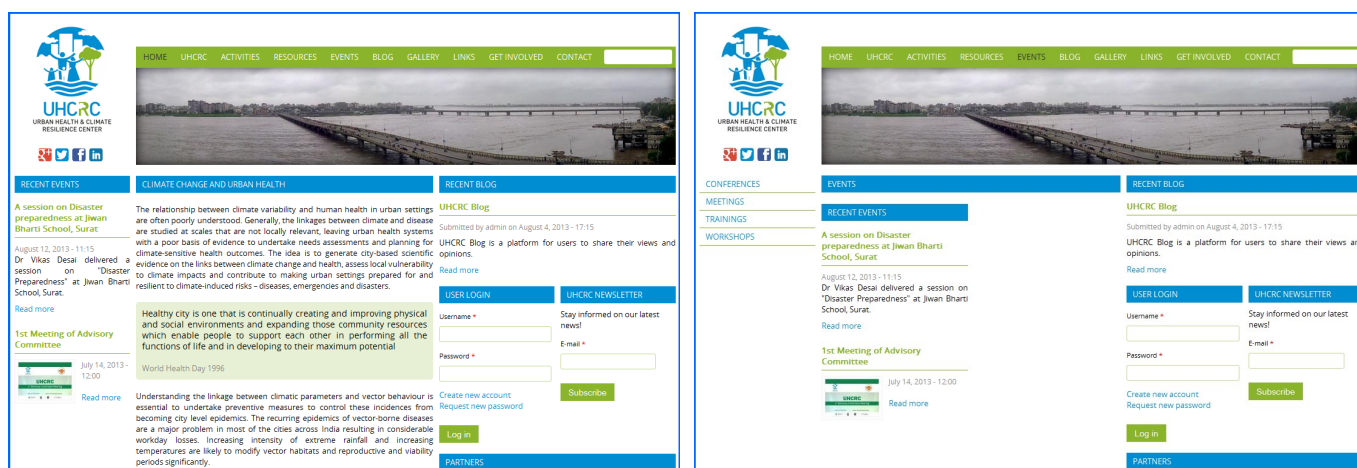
UHCRC
URBAN HEALTH & CLIMATE RESILIENCE CENTER

HOME UHCRC ACTIVITIES RESOURCES EVENTS BLOG GALLERY LINKS GET INVOLVED CONTACT

RECENT EVENTS

A session on Disaster preparedness at Jiwan Bharti School, Surat

August 12, 2013 - 11:15
Dr Vikas Desai delivered a session on "Disaster Preparedness" at Jiwan Bharti School, Surat.

Read more

1st Meeting of Advisory Committee

July 14, 2013 - 12:00

Read more

CLIMATE CHANGE AND URBAN HEALTH

The relationship between climate variability and human health in urban settings are often poorly understood. Generally, the linkages between climate and disease are studied at scales that are not locally relevant, leaving urban health systems with a poor basis of evidence to undertake needs assessments and planning for climate-sensitive health outcomes. The idea is to generate city-based scientific evidence on the links between climate change and health, assess local vulnerability to climate impacts and contribute to making urban settings prepared for and resilient to climate-induced risks – diseases, emergencies and disasters.

Healthy city is one that is continually creating and improving physical and social environments and expanding those community resources which enable people to support each other in performing all the functions of life and in developing to their maximum potential

World Health Day 1996

Understanding the linkage between climatic parameters and vector behaviour is essential to undertake preventive measures to control these incidences from becoming city level epidemics. The recurring epidemics of vector-borne diseases are a major problem in most of the cities across India resulting in considerable workday losses. Increasing intensity of extreme rainfall and increasing temperatures are likely to modify vector habitats and reproductive and viability periods significantly.

RECENT BLOG

UHCRC Blog

Submitted by admin on August 4, 2013 - 17:15

UHCRC Blog is a platform for users to share their views and opinions.

Read more

USER LOGIN

Username *

Password *

Create new account
Request new password

Log in

UHCRC NEWSLETTER

Stay informed on our latest news!

E-mail *

Subscribe

PARTNERS

UHCRC
URBAN HEALTH & CLIMATE RESILIENCE CENTER

HOME UHCRC ACTIVITIES RESOURCES EVENTS BLOG GALLERY LINKS GET INVOLVED CONTACT

CONFERENCES
MEETINGS
TRAININGS
WORKSHOPS

EVENTS

RECENT EVENTS

A session on Disaster preparedness at Jiwan Bharti School, Surat

August 12, 2013 - 11:15
Dr Vikas Desai delivered a session on "Disaster Preparedness" at Jiwan Bharti School, Surat.

Read more

1st Meeting of Advisory Committee

July 14, 2013 - 12:00

Read more

RECENT BLOG

UHCRC Blog

Submitted by admin on August 4, 2013 - 17:15

UHCRC Blog is a platform for users to share their views an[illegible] opinions.

Read more

USER LOGIN

Username *

Password *

Create new account
Request new password

Log in

UHCRC NEWSLETTER

Stay informed on our latest news!

E-mail *

Subscribe

PARTNERS